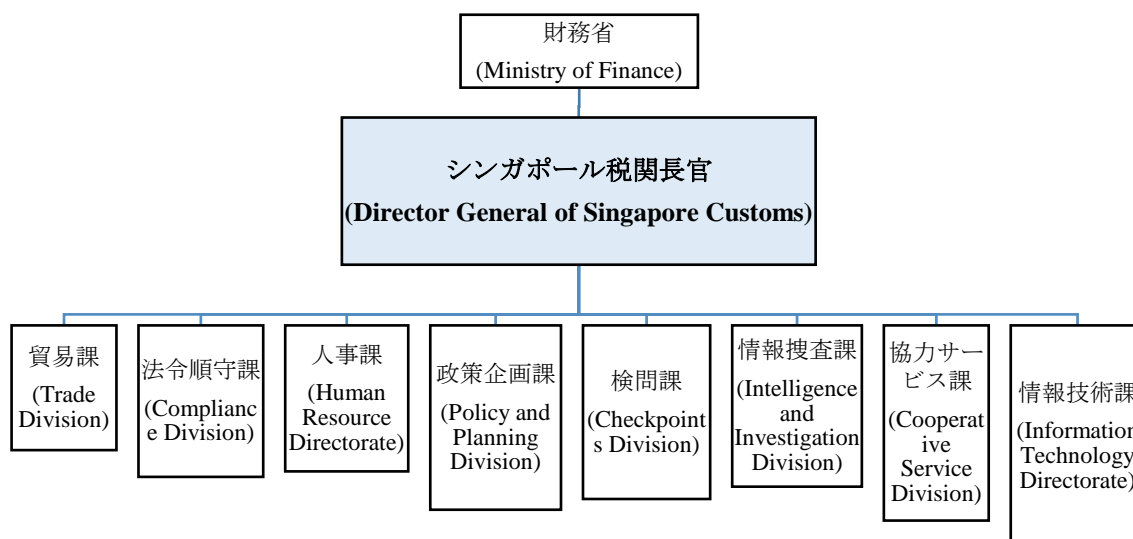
財務省
(Ministry of Finance)

シンガポール税関長官
(Director General of Singapore Customs)

貿易課
(Trade Division)

法令順守課
(Compliance Division)

人事課
(Human Resource Directorate)

政策企画課
(Policy and Planning Division)

検問課
(Checkpoints Division)

情報捜査課
(Intelligence and Investigation Division)

協力サービス課
(Cooperative Service Division)

情報技術課
(Information Technology Directorate)